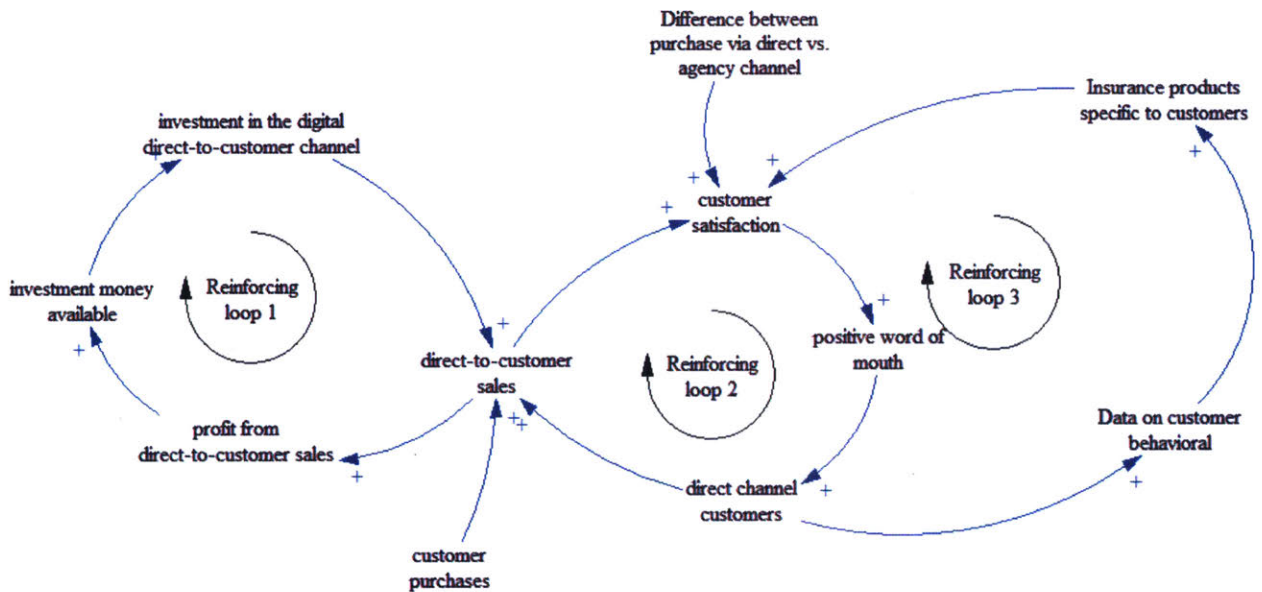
Difference between purchase via direct vs. agency channel

Insurance products specific to customers

investment in the digital direct-to-customer channel

+

+

+

customer satisfaction

+

investment money available

Reinforcing loop 1

Reinforcing loop 3

+

+

positive word of mouth

+

direct-to-customer sales

Reinforcing loop 2

+

+

Data on customer behavioral

profit from direct-to-customer sales

+

+

direct channel customers

+

+

customer purchases